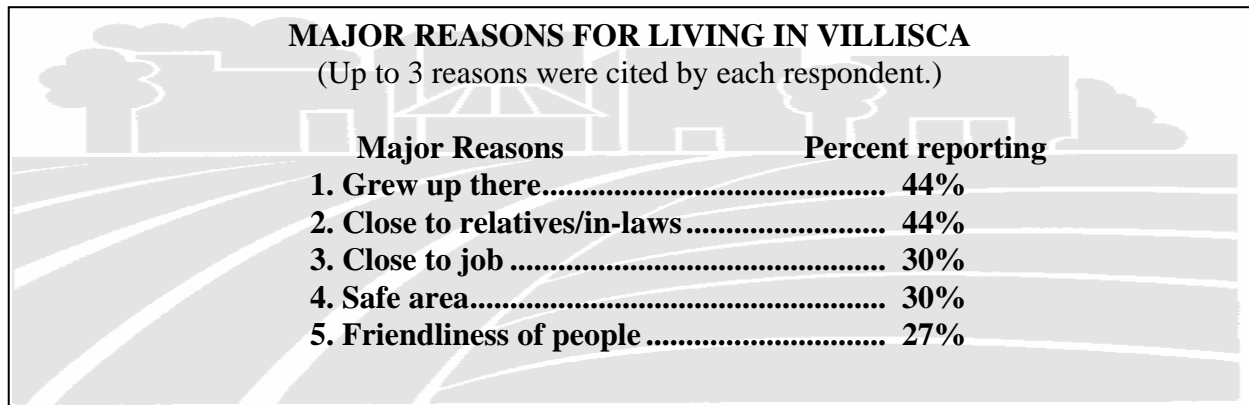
MAJOR REASONS FOR LIVING IN VILLISCA
(Up to 3 reasons were cited by each respondent.)

Major Reasons Percent reporting
1. Grew up there........................................ 44%
2. Close to relatives/in-laws........................ 44%
3. Close to job ............................................ 30%
4. Safe area................................................. 30%
5. Friendliness of people ............................ 27%